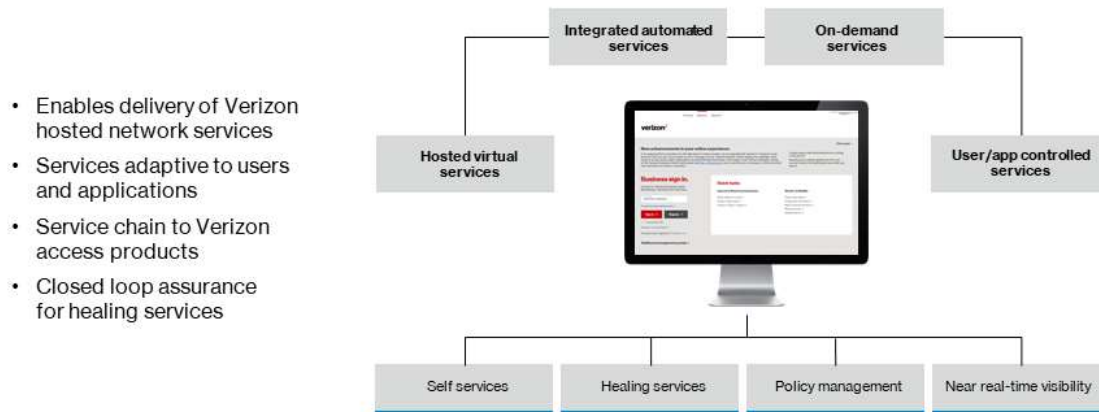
- Enables delivery of Verizon hosted network services
- Services adaptive to users and applications
- Service chain to Verizon access products
- Closed loop assurance for healing services

Integrated automated services

On-demand services

Hosted virtual services

User/app controlled services

verizon

Business sign in.

Self services

Healing services

Policy management

Near real-time visibility